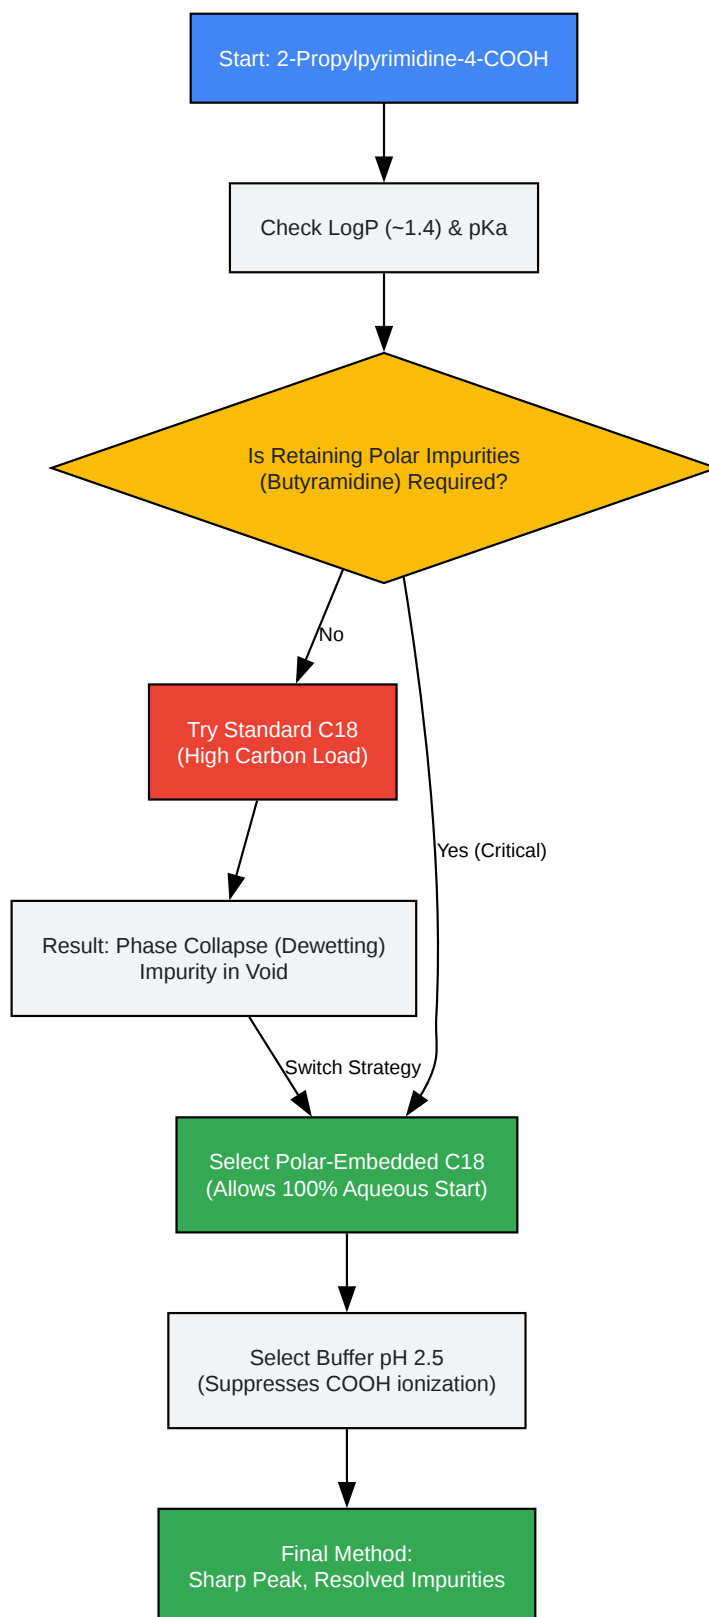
Start: 2-Propylpyrimidine-4-COOH

Check LogP (~1.4) & pKa

Is Retaining Polar Impurities (Butyramidine) Required?

No

Try Standard C18 (High Carbon Load)

Yes (Critical)

Result: Phase Collapse (Dewetting) Impurity in Void

Switch Strategy

Select Polar-Embedded C18 (Allows 100% Aqueous Start)

Select Buffer pH 2.5 (Suppresses COOH ionization)

Final Method: Sharp Peak, Resolved Impurities